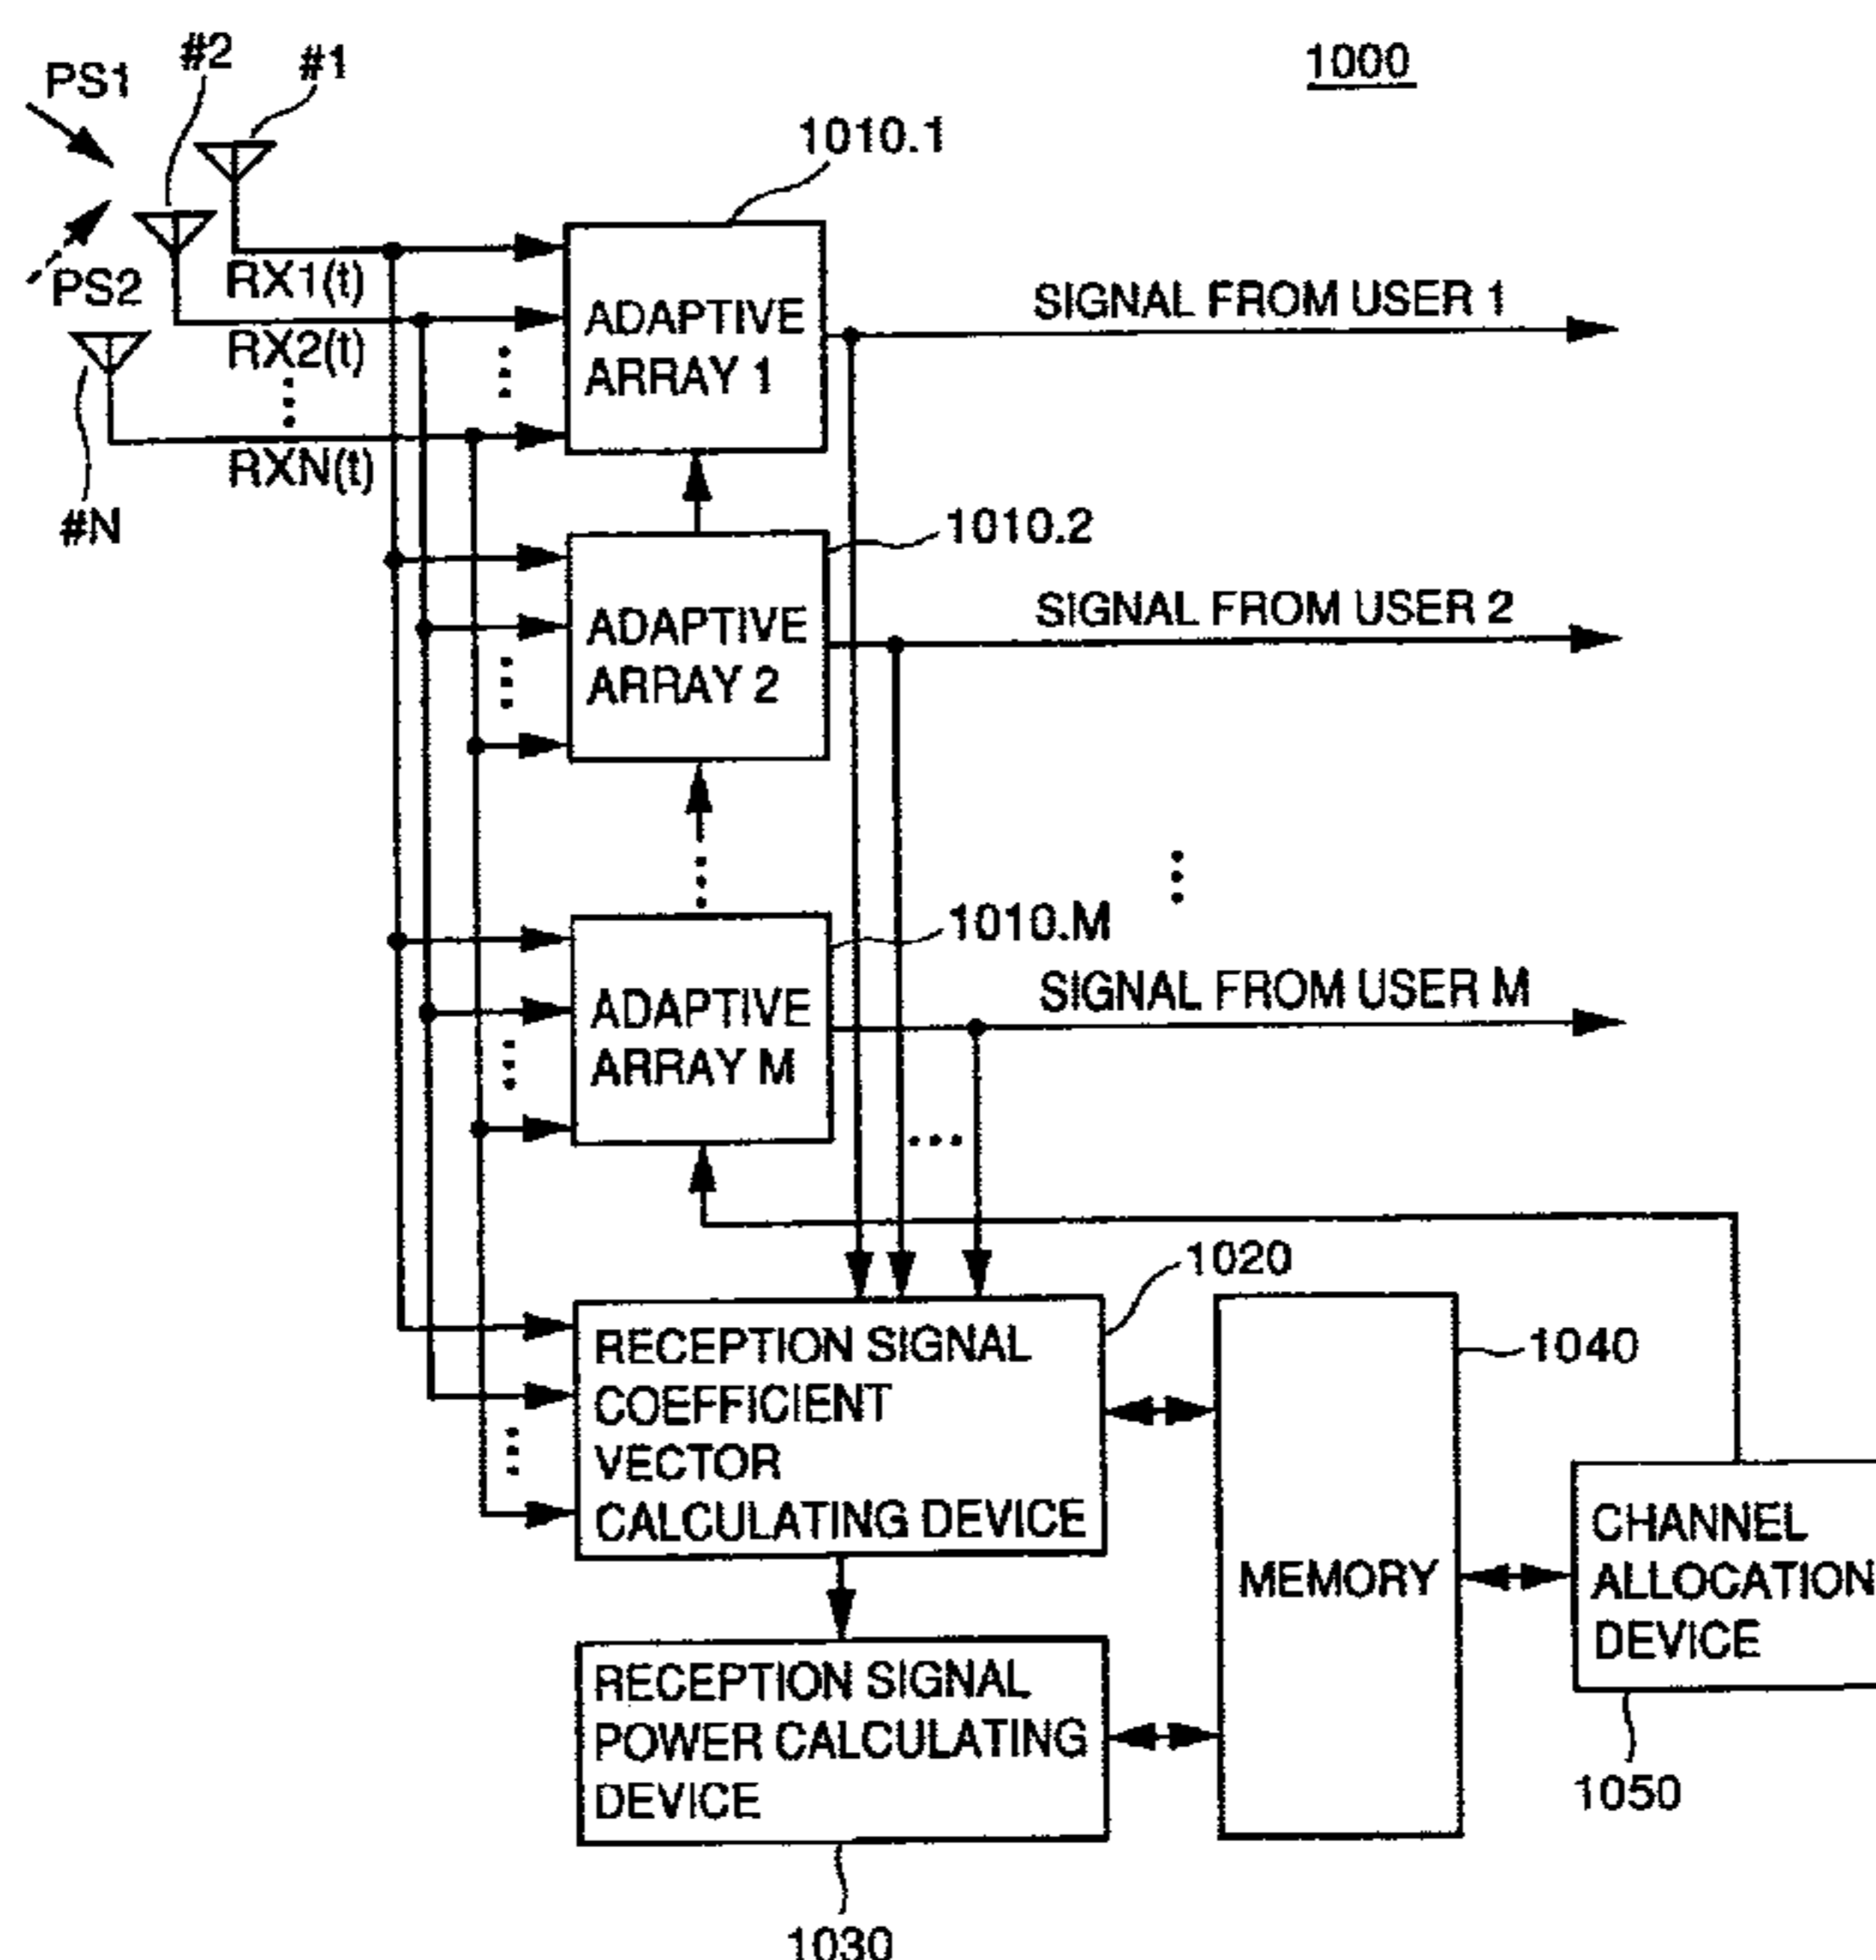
1000

PS1

#2

#1

PS2

#N

RX1(t)

RX2(t)

RXN(t)

1010.1

ADAPTIVE ARRAY 1

SIGNAL FROM USER 1

1010.2

ADAPTIVE ARRAY 2

SIGNAL FROM USER 2

1010.M

ADAPTIVE ARRAY M

SIGNAL FROM USER M

1020

RECEPTION SIGNAL COEFFICIENT VECTOR CALCULATING DEVICE

1040

MEMORY

CHANNEL ALLOCATION DEVICE

1050

RECEPTION SIGNAL POWER CALCULATING DEVICE

1030